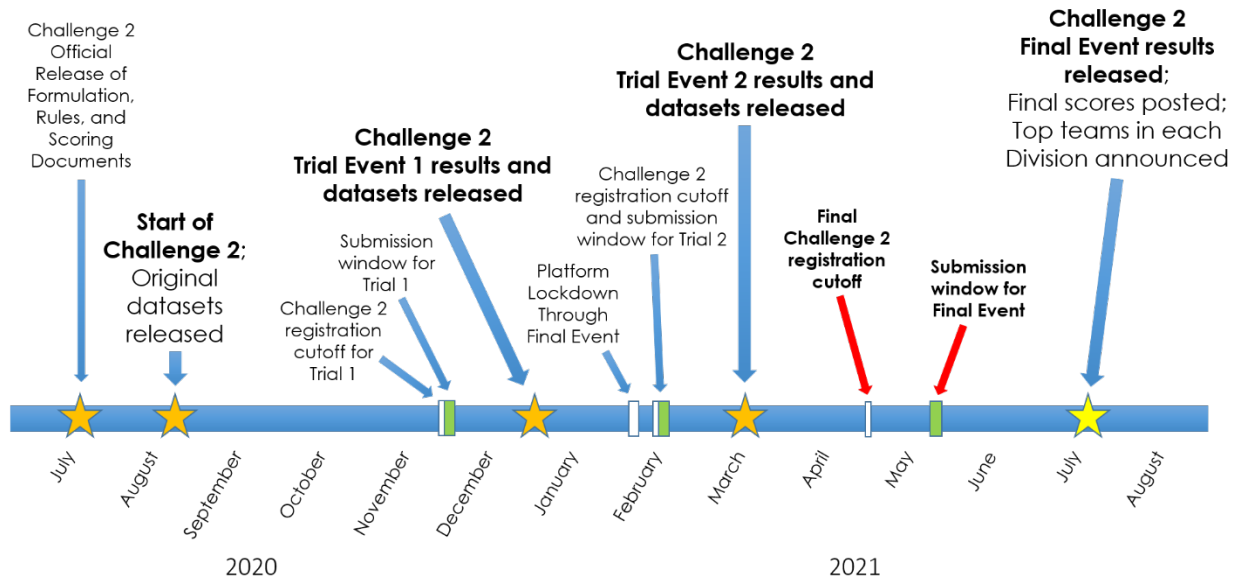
Challenge 2 Official Release of Formulation, Rules, and Scoring Documents

Start of Challenge 2; Original datasets released

Challenge 2 registration cutoff for Trial 1

Submission window for Trial 1

Challenge 2 Trial Event 1 results and datasets released

Platform Lockdown Through Final Event

Challenge 2 registration cutoff and submission window for Trial 2

Challenge 2 Trial Event 2 results and datasets released

Final Challenge 2 registration cutoff

Submission window for Final Event

Challenge 2 Final Event results released; Final scores posted; Top teams in each Division announced

July

August

September

October

November

December

January

February

March

April

May

June

July

August

2020

2021